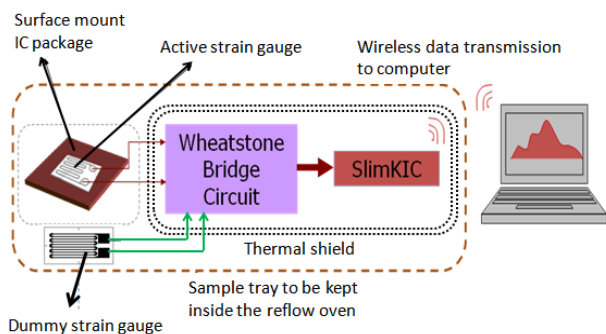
Surface mount IC package

Active strain gauge

Wireless data transmission to computer

Wheatstone Bridge Circuit

SlimKIC

Thermal shield

Sample tray to be kept inside the reflow oven

Dummy strain gauge